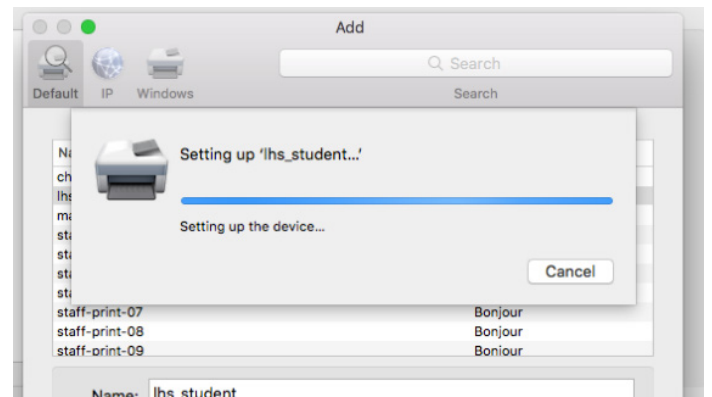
Add

Default IP Windows

Search

Search

Na
ch
lhs
ma
sta
sta
sta
sta

Setting up 'lhs_student...'

Setting up the device...

Cancel

staff-print-07 Bonjour
staff-print-08 Bonjour
staff-print-09 Bonjour

Name: lhs_student